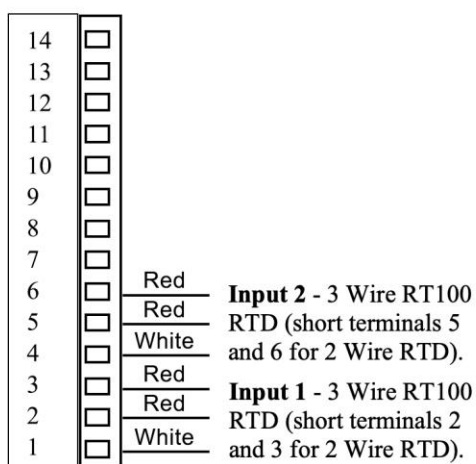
14
13
12
11
10
9
8
7
6
5
4
3
2
1

Red
Red
White
Red
Red
White

**Input 2** - 3 Wire RT100 RTD (short terminals 5 and 6 for 2 Wire RTD).

**Input 1** - 3 Wire RT100 RTD (short terminals 2 and 3 for 2 Wire RTD).